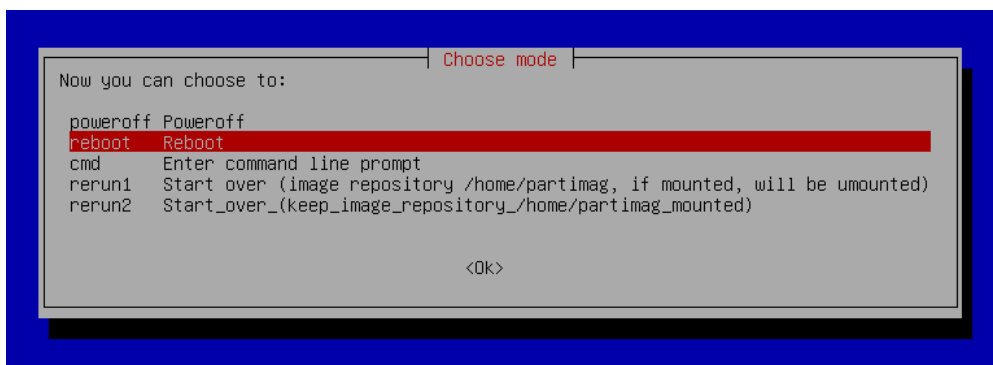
Choose mode

Now you can choose to:

poweroff Poweroff
reboot Reboot
cmd Enter command line prompt
rerun1 Start over (image repository /home/partimag, if mounted, will be umounted)
rerun2 Start_over_(keep_image_repository_/home/partimag_mounted)

<Ok>